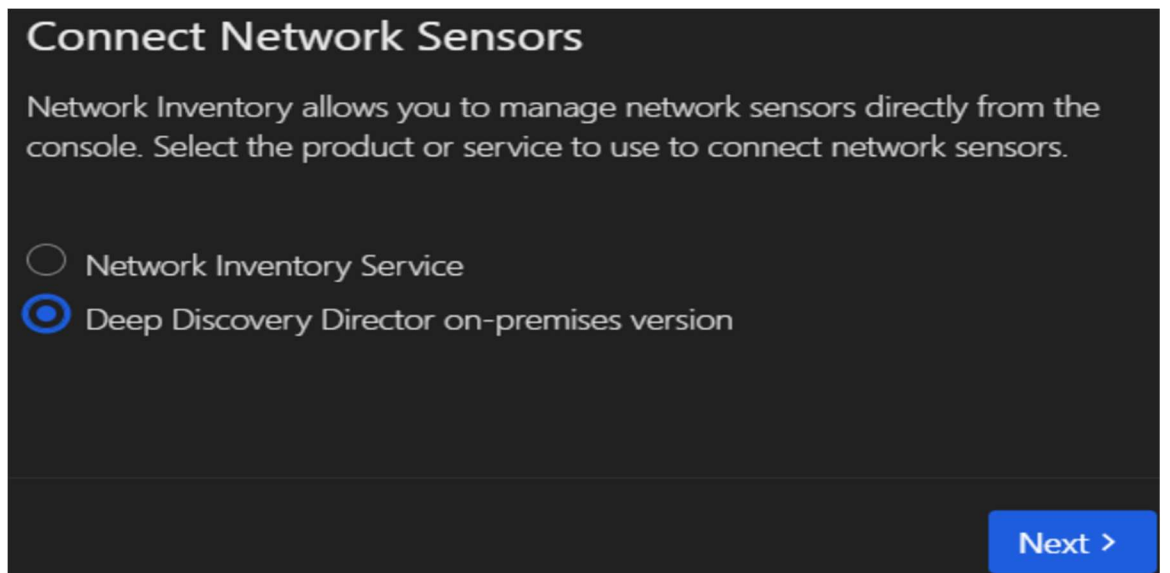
Connect Network Sensors

Network Inventory allows you to manage network sensors directly from the console. Select the product or service to use to connect network sensors.

Network Inventory Service

Deep Discovery Director on-premises version

Next >